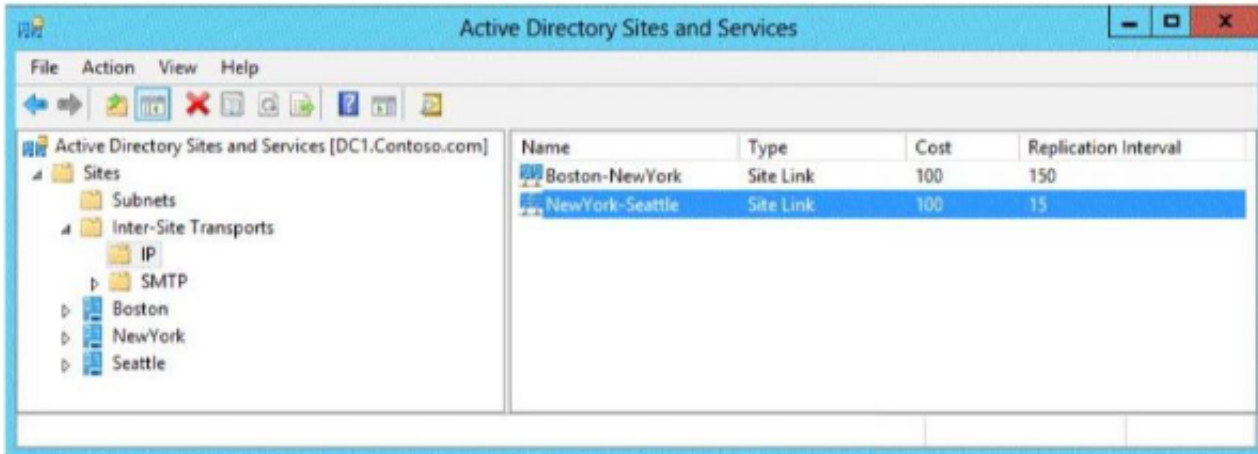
Active Directory Sites and Services

File Action View Help

Active Directory Sites and Services [DC1.Contoso.com]
Sites
Subnets
Inter-Site Transports
IP
SMTP
Boston
NewYork
Seattle

| Name | Type | Cost | Replication Interval |
|---|---|---|---|
| Boston-NewYork | Site Link | 100 | 150 |
| NewYork-Seattle | Site Link | 100 | 15 |